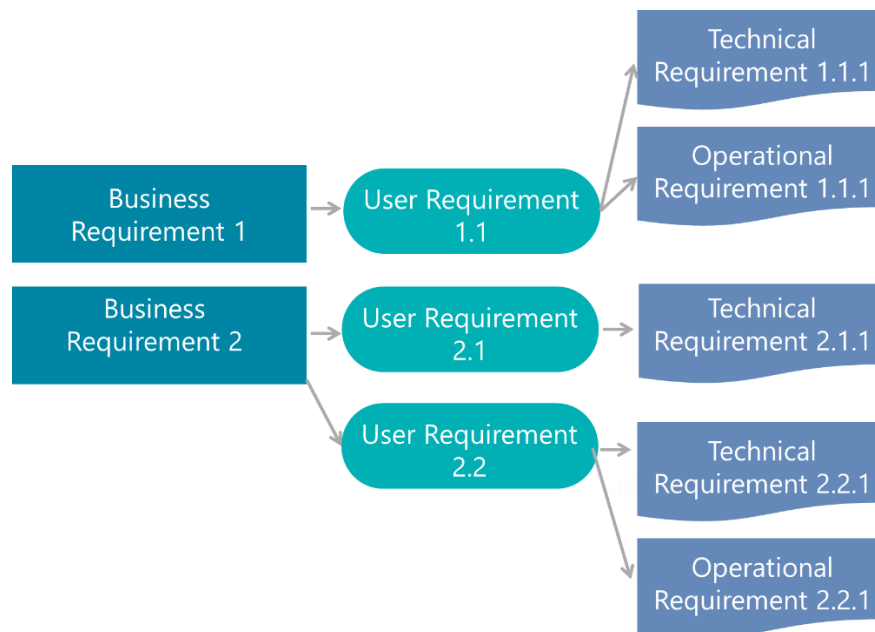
Business Requirement 1

User Requirement 1.1

Technical Requirement 1.1.1

Operational Requirement 1.1.1

Business Requirement 2

User Requirement 2.1

Technical Requirement 2.1.1

User Requirement 2.2

Technical Requirement 2.2.1

Operational Requirement 2.2.1